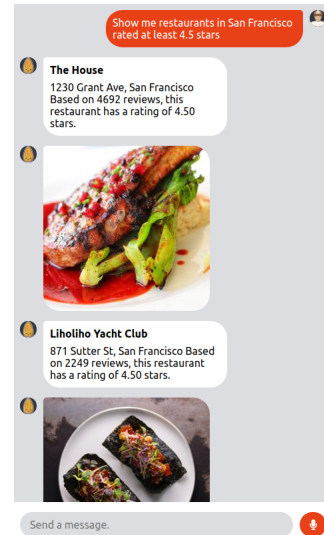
Show me restaurants in San Francisco rated at least 4.5 stars

The House
1230 Grant Ave, San Francisco Based on 4692 reviews, this restaurant has a rating of 4.50 stars.

Liholiho Yacht Club
871 Sutter St, San Francisco Based on 2249 reviews, this restaurant has a rating of 4.50 stars.

Send a message.